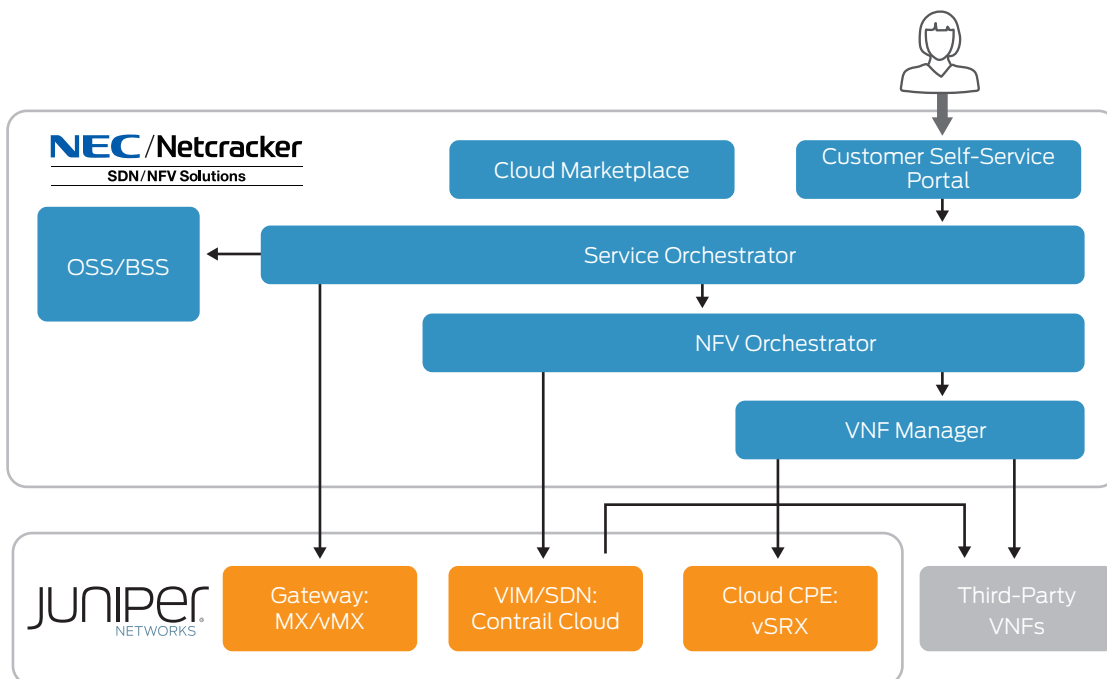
NEC/Netcracker
SDN/NFV Solutions

Cloud Marketplace

Customer Self-Service Portal

OSS/BSS

Service Orchestrator

NFV Orchestrator

VNF Manager

JUNIPER
NETWORKS

Gateway: MX/vMX

VIM/SDN: Contrail Cloud

Cloud CPE: vSRX

Third-Party VNFs